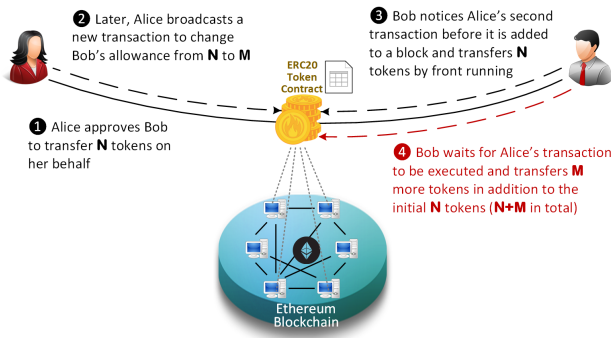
❷ Later, Alice broadcasts a new transaction to change Bob's allowance from **N** to **M**

❸ Bob notices Alice's second transaction before it is added to a block and transfers **N** tokens by front running

ERC20 Token Contract

❶ Alice approves Bob to transfer **N** tokens on her behalf

❹ Bob waits for Alice's transaction to be executed and transfers **M** more tokens in addition to the initial **N** tokens (**N+M** in total)

Ethereum Blockchain